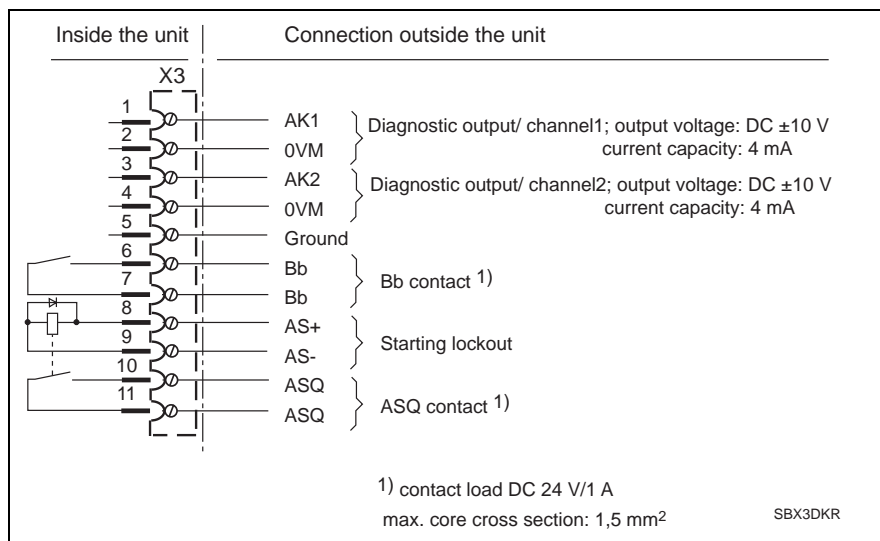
Inside the unit | Connection outside the unit

X3

1 AK1
2 0VM
Diagnostic output/ channel1; output voltage: DC ±10 V current capacity: 4 mA

3 AK2
4 0VM
Diagnostic output/ channel2; output voltage: DC ±10 V current capacity: 4 mA

5 Ground

6 Bb
7 Bb
Bb contact $^{1)}$

8 AS+
9 AS-
Starting lockout

10 ASQ
11 ASQ
ASQ contact $^{1)}$

$^{1)}$ contact load DC 24 V/1 A

max. core cross section: 1,5 mm$^2$

SBX3DKR